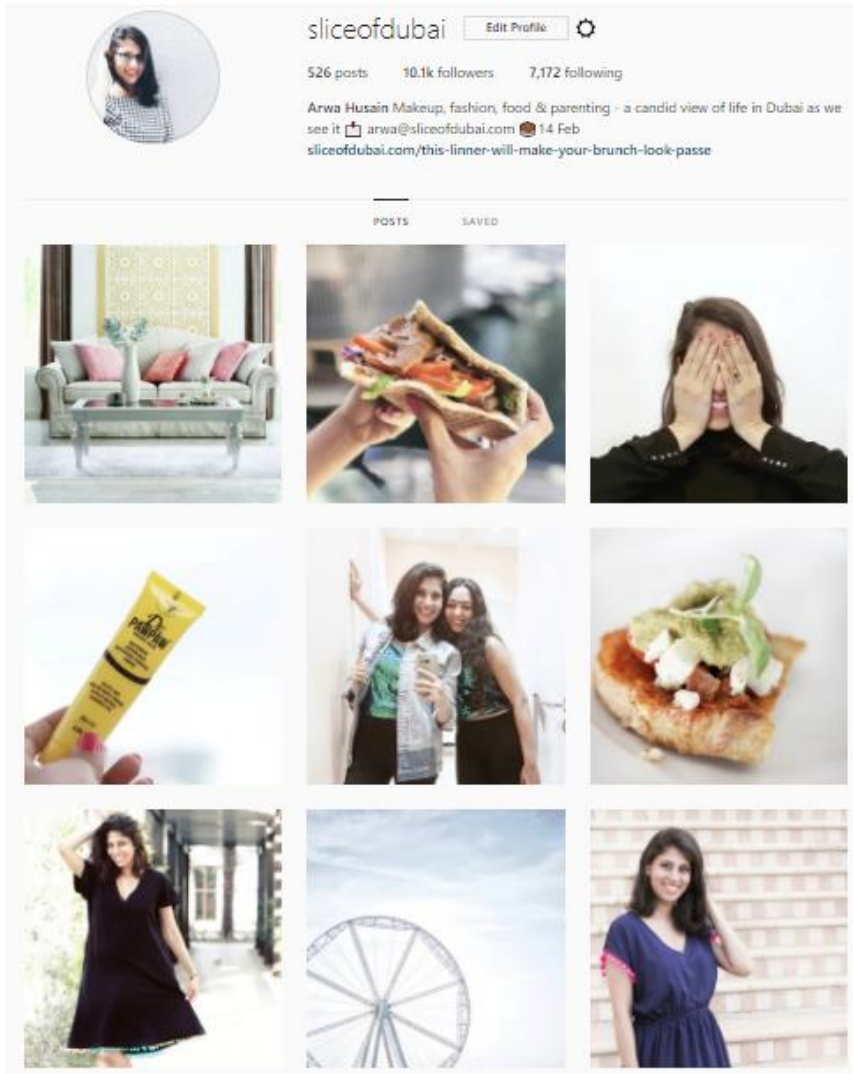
sliceofdubai Edit Profile

526 posts 10.1k followers 7,172 following

Arwa Husain Makeup, fashion, food & parenting - a candid view of life in Dubai as we see it 📩 arwa@sliceofdubai.com 🎂 14 Feb
sliceofdubai.com/this-linner-will-make-your-brunch-look-passe

POSTS SAVED

Dr. PAWPAW